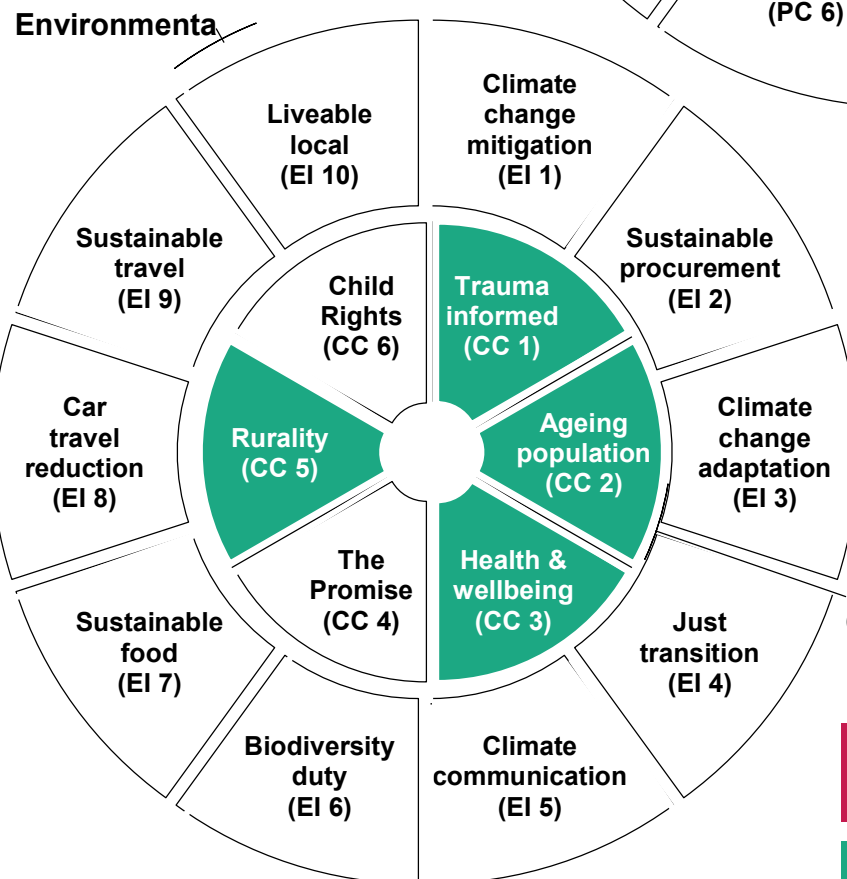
Environmenta

(PC 6)

Liveable local (EI 10)

Climate change mitigation (EI 1)

Sustainable travel (EI 9)

Sustainable procurement (EI 2)

Child Rights (CC 6)

Trauma informed (CC 1)

Car travel reduction (EI 8)

Rurality (CC 5)

Ageing population (CC 2)

Climate change adaptation (EI 3)

The Promise (CC 4)

Health & wellbeing (CC 3)

Sustainable food (EI 7)

Just transition (EI 4)

Biodiversity duty (EI 6)

Climate communication (EI 5)